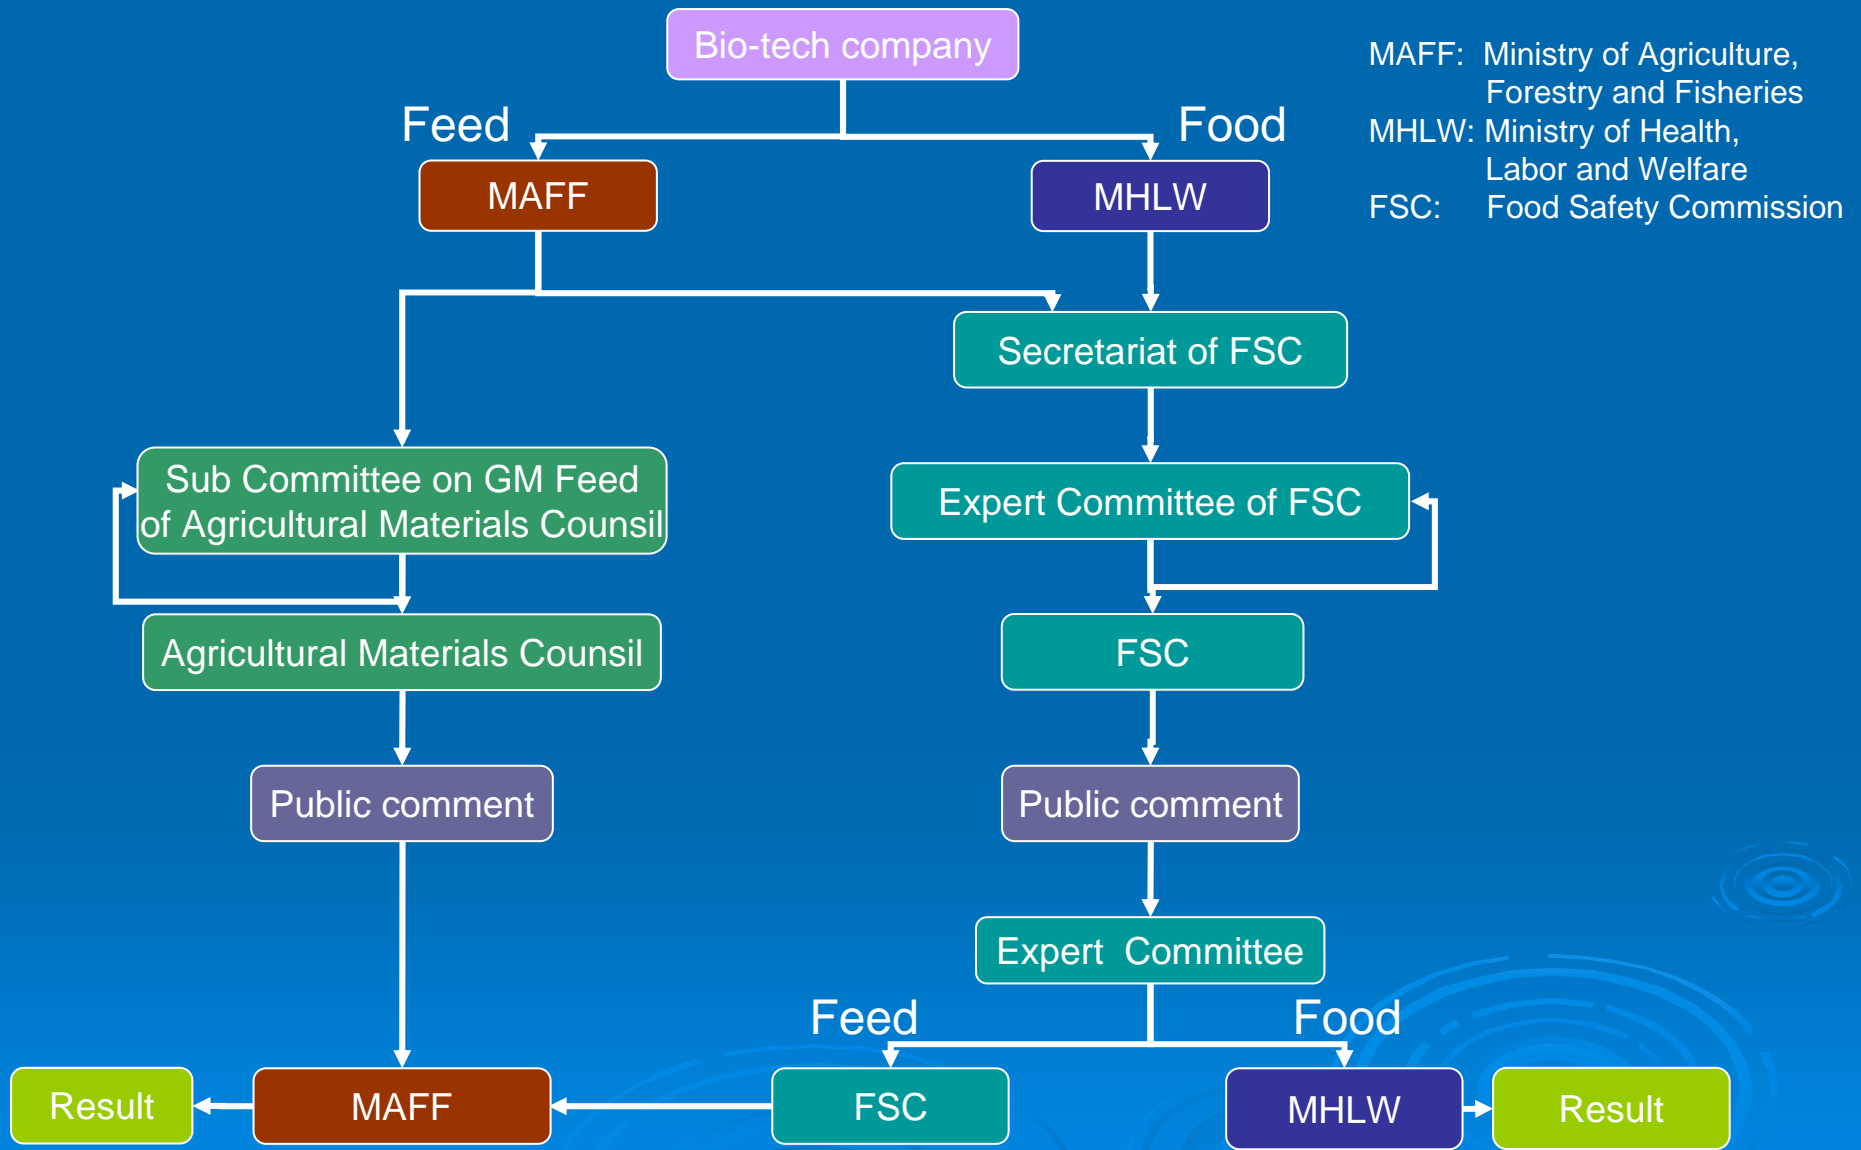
Bio-tech company

MAFF: Ministry of Agriculture, Forestry and Fisheries
MHLW: Ministry of Health, Labor and Welfare
FSC: Food Safety Commission

Feed

Food

MAFF

MHLW

Secretariat of FSC

Sub Committee on GM Feed of Agricultural Materials Counsil

Expert Committee of FSC

Agricultural Materials Counsil

FSC

Public comment

Public comment

Expert Committee

Feed

Food

Result

MAFF

FSC

MHLW

Result